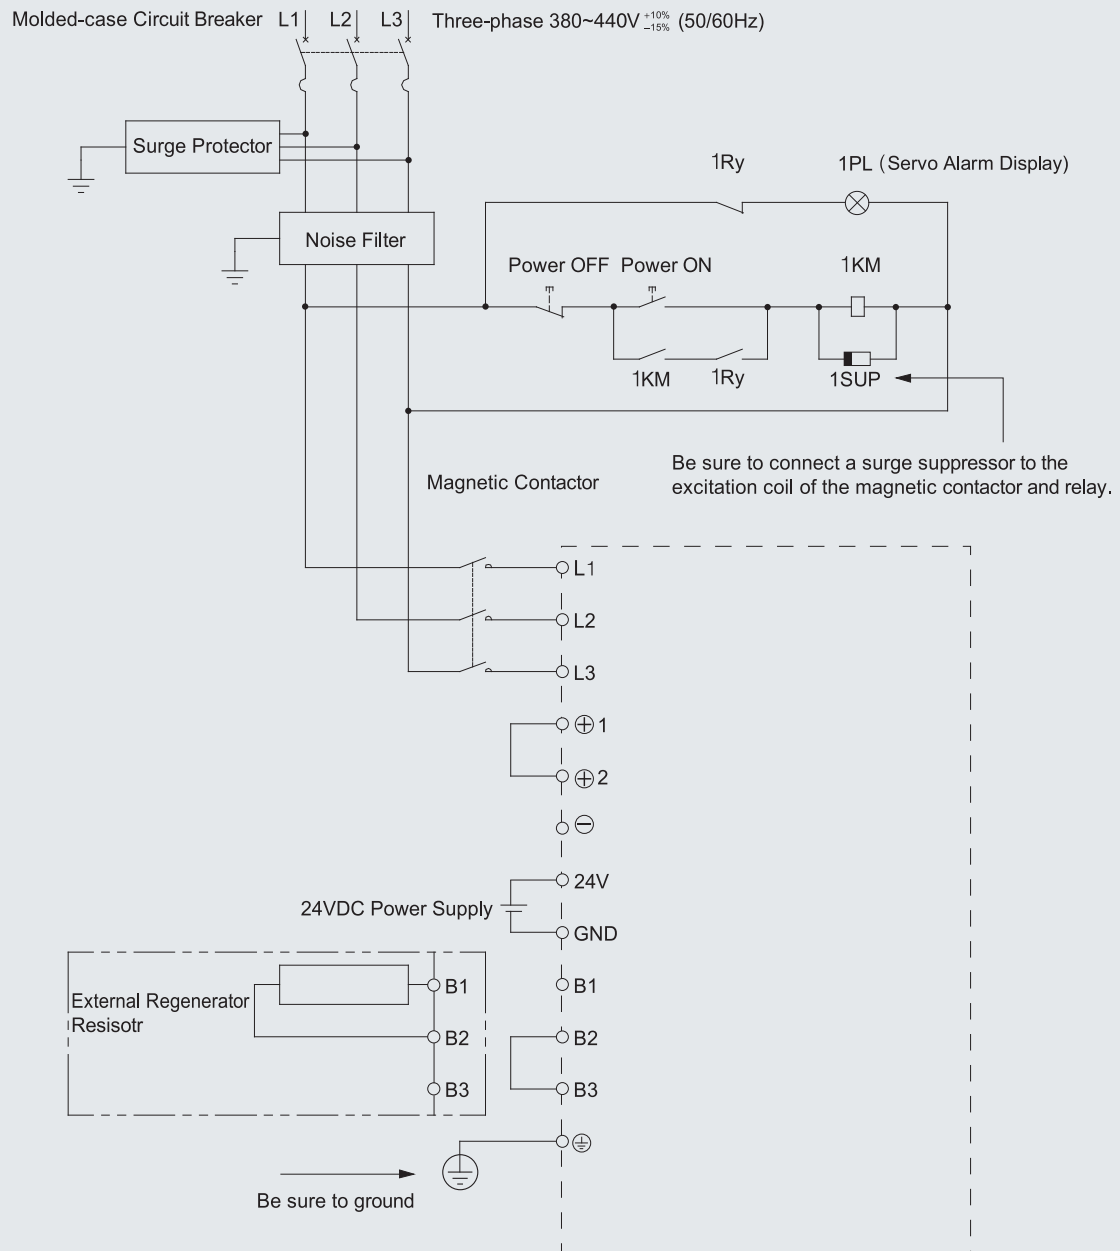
Molded-case Circuit Breaker L1 L2 L3 Three-phase 380~440V $^{+10\%}_{-15\%}$ (50/60Hz)

Surge Protector

1Ry

1PL (Servo Alarm Display)

Noise Filter

Power OFF Power ON

1KM

1KM 1Ry

1SUP

Be sure to connect a surge suppressor to the excitation coil of the magnetic contactor and relay.

Magnetic Contactor

L1

L2

L3

⊕1

⊕2

⊖

24V

24VDC Power Supply

GND

External Regenerator Resisotr

B1

B2

B3

B1

B2

B3

⏚

Be sure to ground